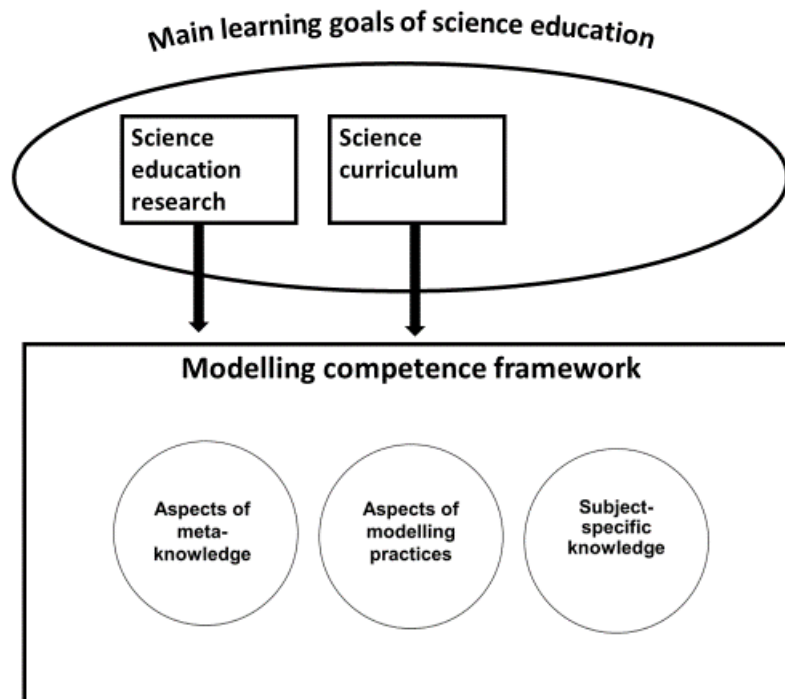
Main learning goals of science education

Science education research

Science curriculum

Modelling competence framework

Aspects of meta-knowledge

Aspects of modelling practices

Subject-specific knowledge